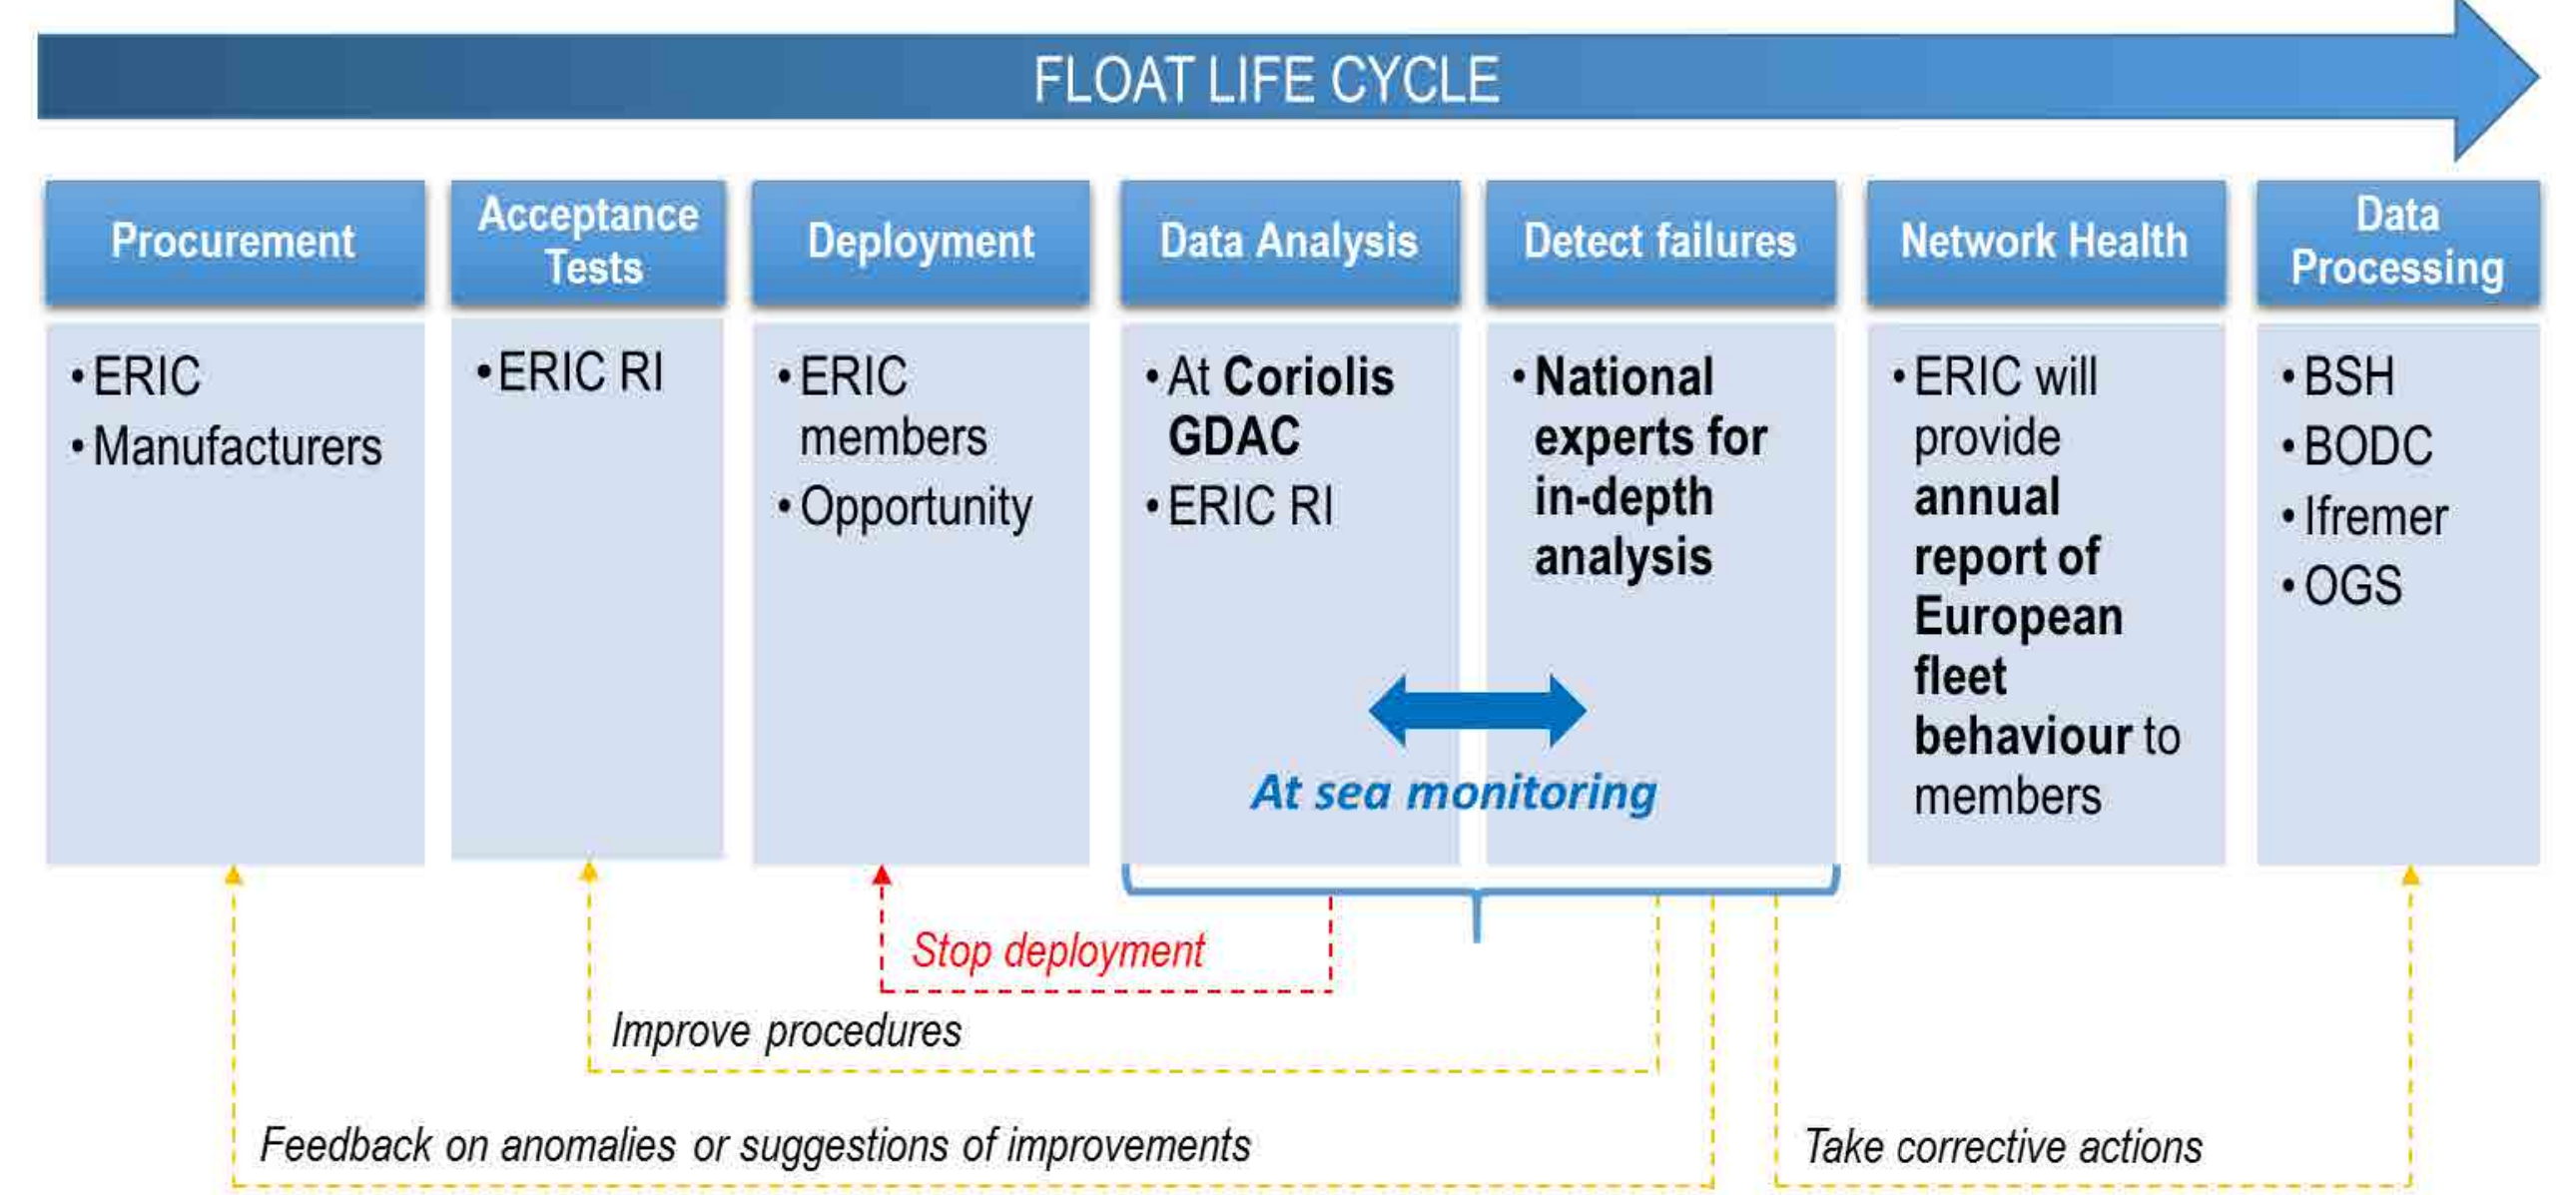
FLOAT LIFE CYCLE

Procurement

• ERIC
• Manufacturers

Acceptance Tests

• ERIC RI

Deployment

• ERIC members
• Opportunity

Data Analysis

• At **Coriolis GDAC**
• ERIC RI

Detect failures

• **National experts for in-depth analysis**

At sea monitoring

Network Health

• ERIC will provide **annual report of European fleet behaviour** to members

Data Processing

• BSH
• BODC
• Ifremer
• OGS

Stop deployment

Improve procedures

Feedback on anomalies or suggestions of improvements

Take corrective actions